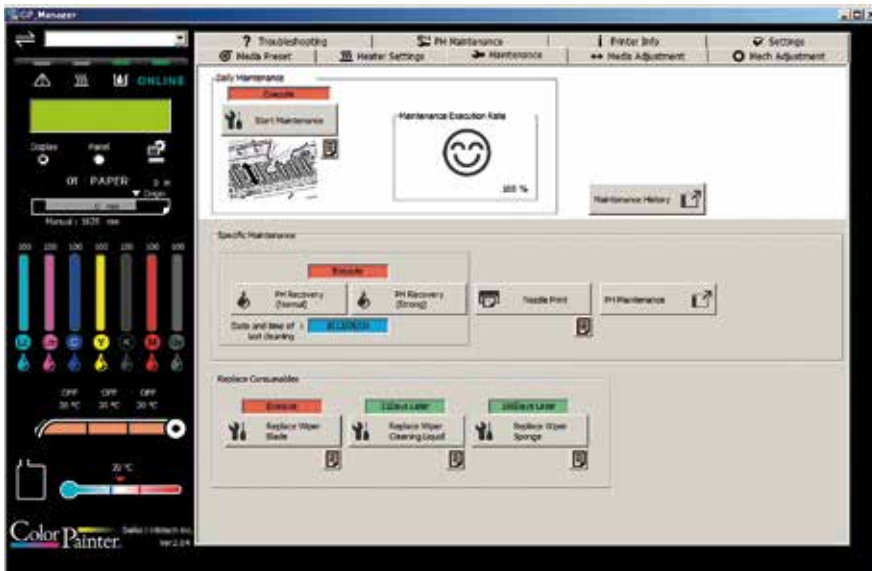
CP_Manager

ONLINE

Display Panel

01 PAPER 0 m

Origin

0 mm

Manual : 1625 mm

100 100 100 100 100 100 100

LC LM C Y K M Lk

OFF OFF OFF
30 °C 30 °C 30 °C

20 °C

ColorPainter.

Seiko I Infotech Inc.
Ver2.0.4

? Troubleshooting | PH Maintenance | Printer Info | Settings

Media Preset | Heater Settings | Maintenance | Media Adjustment | Mech Adjustment

Daily Maintenance

Execute

Start Maintenance

Maintenance Execution Rate

100 %

Maintenance History

Specific Maintenance

Execute

PH Recovery (Normal)

PH Recovery (Strong)

Nozzle Print

PH Maintenance

Date and time of last cleaning :

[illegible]

Replace Consumables

Execute

Replace Wiper Blade

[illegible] Days Later

Replace Wiper Cleaning Liquid

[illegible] Days Later

Replace Wiper Sponge